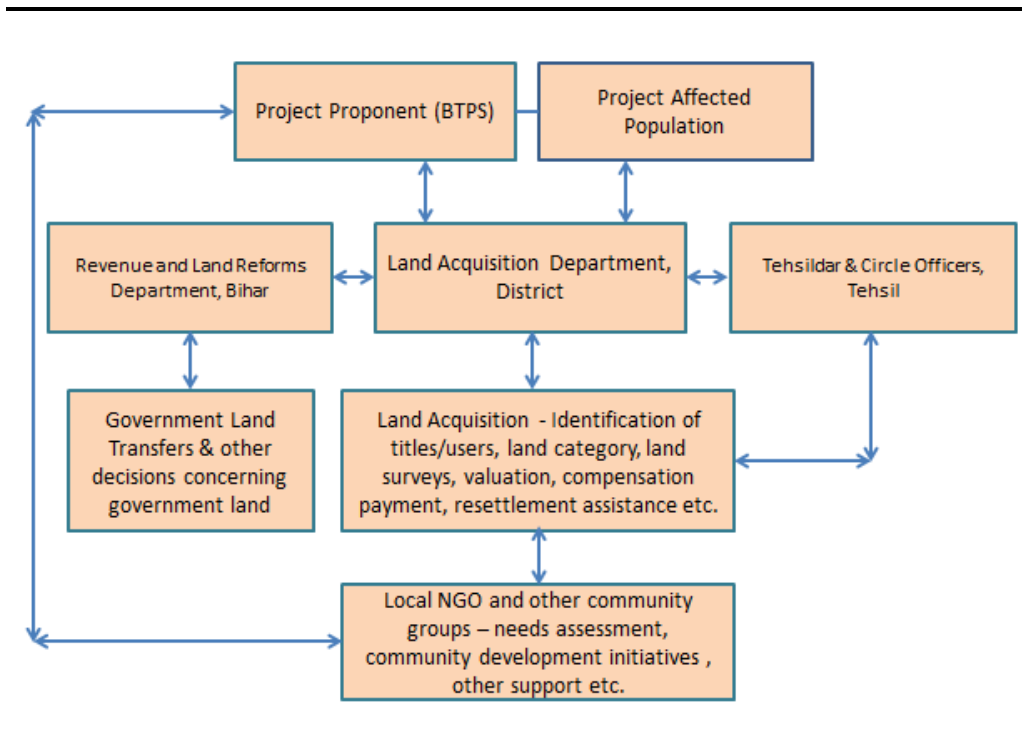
Project Proponent (BTPS)

Project Affected Population

Revenue and Land Reforms Department, Bihar

Land Acquisition Department, District

Tehsildar & Circle Officers, Tehsil

Government Land Transfers & other decisions concerning government land

Land Acquisition - Identification of titles/users, land category, land surveys, valuation, compensation payment, resettlement assistance etc.

Local NGO and other community groups – needs assessment, community development initiatives , other support etc.